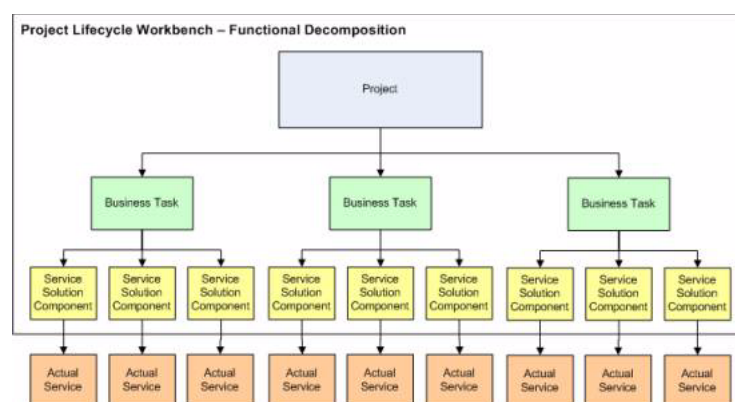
Project Lifecycle Workbench – Functional Decomposition

Project

Business Task

Business Task

Business Task

Service Solution Component

Service Solution Component

Service Solution Component

Service Solution Component

Service Solution Component

Service Solution Component

Service Solution Component

Service Solution Component

Service Solution Component

Actual Service

Actual Service

Actual Service

Actual Service

Actual Service

Actual Service

Actual Service

Actual Service

Actual Service